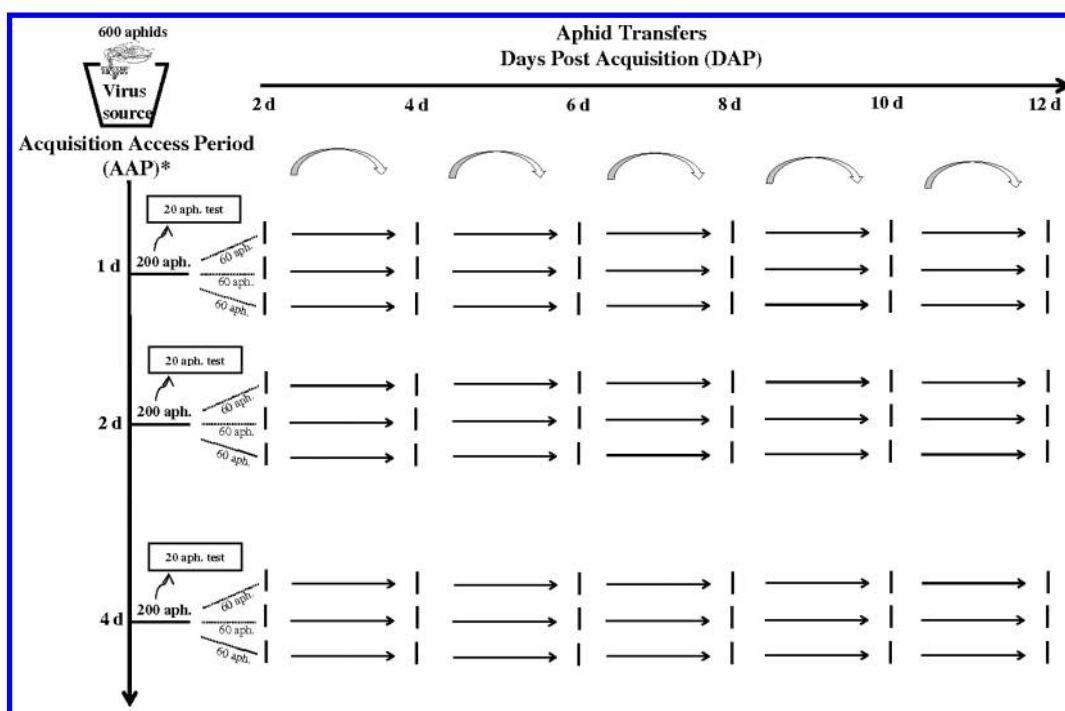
600 aphids

Virus source

Aphid Transfers
Days Post Acquisition (DAP)

2 d 4 d 6 d 8 d 10 d 12 d

Acquisition Access Period (AAP)*

20 aph. test

1 d 200 aph.

60 aph.
60 aph.
60 aph.

20 aph. test

2 d 200 aph.

60 aph.
60 aph.
60 aph.

20 aph. test

4 d 200 aph.

60 aph.
60 aph.
60 aph.